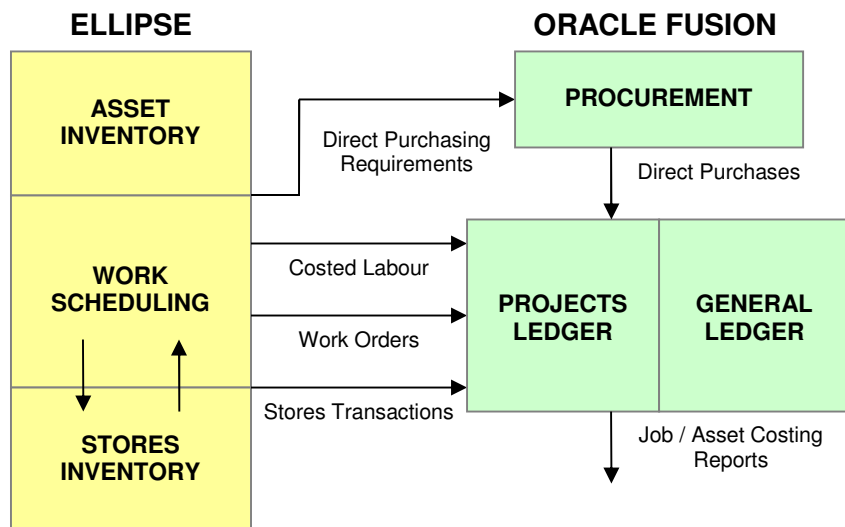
ELLIPSE

ORACLE FUSION

ASSET INVENTORY

Direct Purchasing Requirements

PROCUREMENT

Direct Purchases

WORK SCHEDULING

Costed Labour

Work Orders

PROJECTS LEDGER

GENERAL LEDGER

Stores Transactions

STORES INVENTORY

Job / Asset Costing Reports